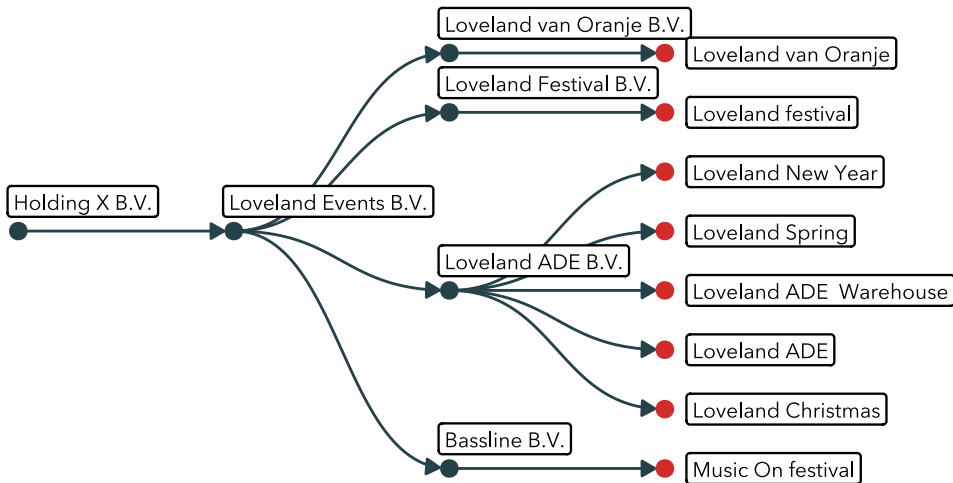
Holding X B.V.

Loveland Events B.V.

Loveland van Oranje B.V.

Loveland van Oranje

Loveland Festival B.V.

Loveland festival

Loveland ADE B.V.

Loveland New Year

Loveland Spring

Loveland ADE Warehouse

Loveland ADE

Loveland Christmas

Bassline B.V.

Music On festival